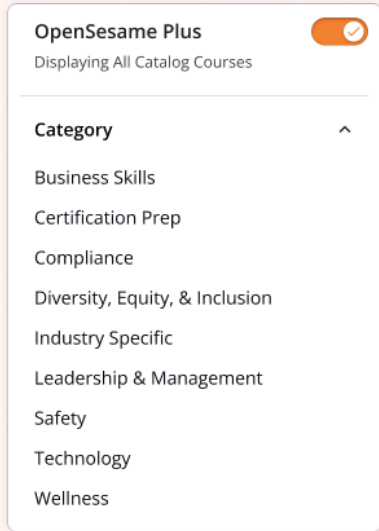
OpenSesame Plus

Displaying All Catalog Courses

Category

Business Skills

Certification Prep

Compliance

Diversity, Equity, & Inclusion

Industry Specific

Leadership & Management

Safety

Technology

Wellness